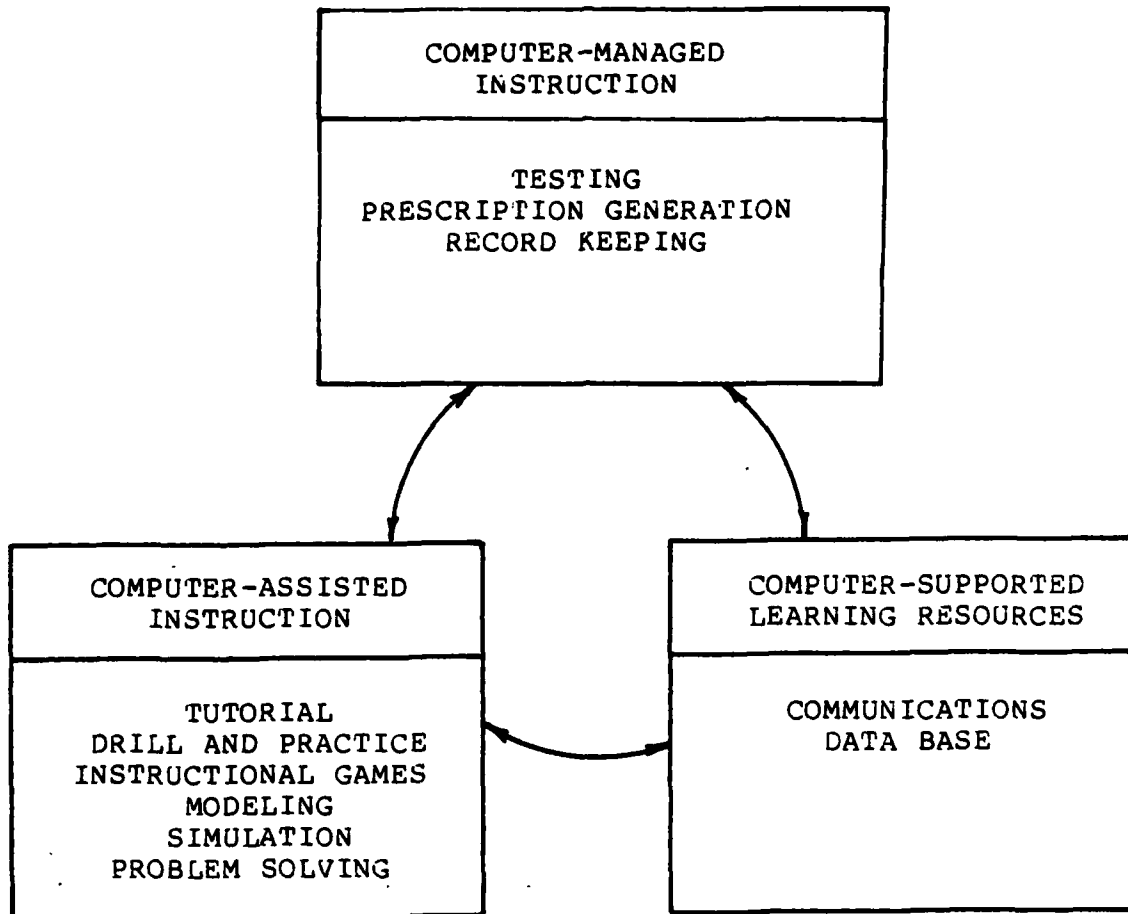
COMPUTER-MANAGED INSTRUCTION

TESTING
PRESCRIPTION GENERATION
RECORD KEEPING

COMPUTER-ASSISTED INSTRUCTION

TUTORIAL
DRILL AND PRACTICE
INSTRUCTIONAL GAMES
MODELING
SIMULATION
PROBLEM SOLVING

COMPUTER-SUPPORTED LEARNING RESOURCES

COMMUNICATIONS
DATA BASE